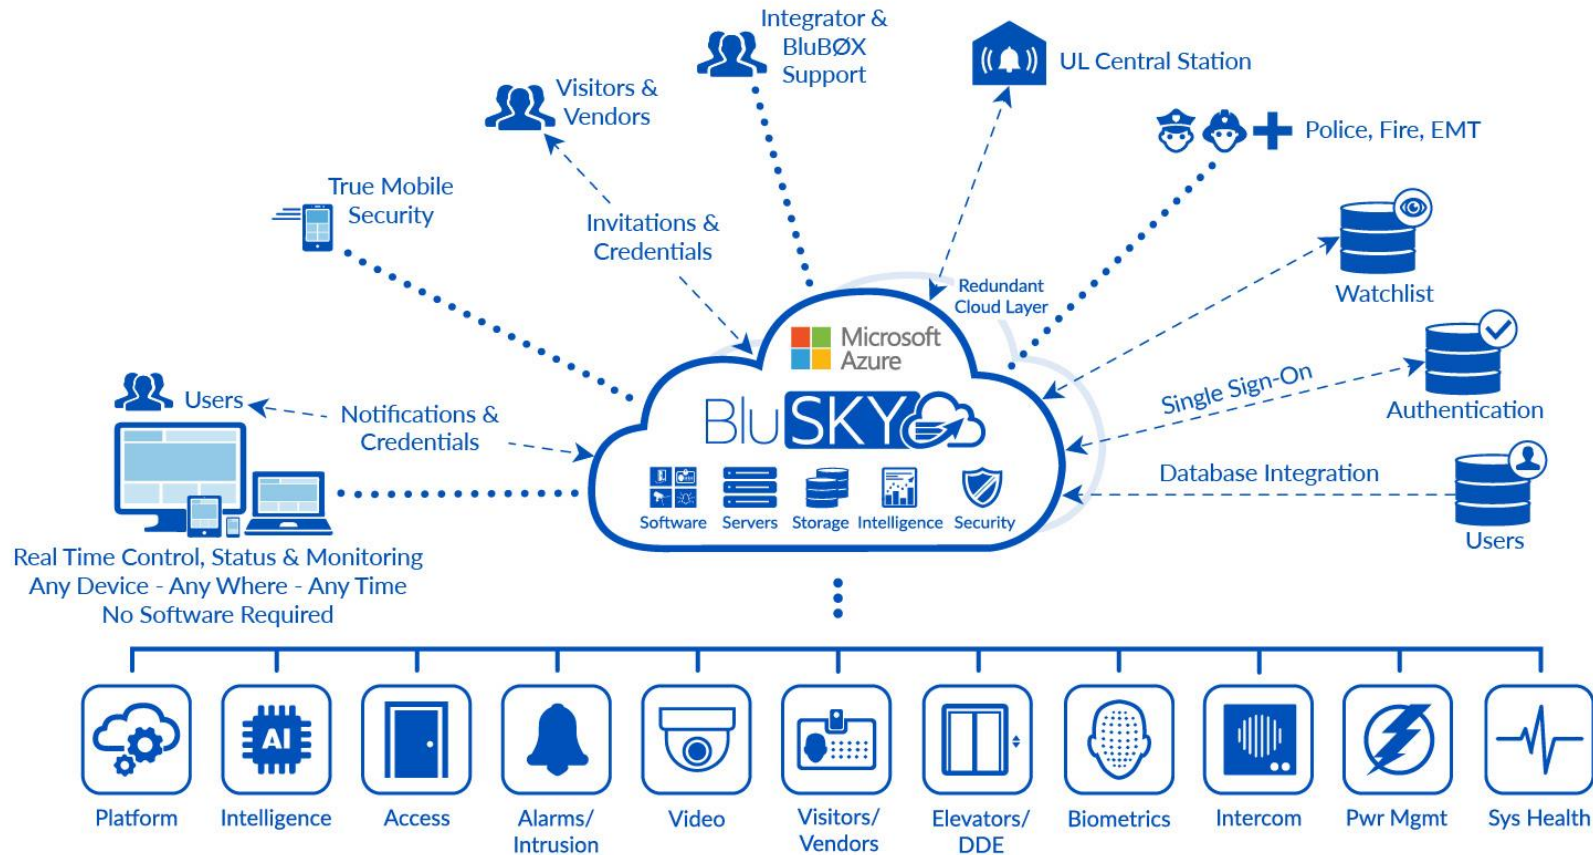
Integrator & BluBØX Support

UL Central Station

Visitors & Vendors

Police, Fire, EMT

True Mobile Security

Invitations & Credentials

Watchlist

Redundant Cloud Layer

Microsoft Azure

BluSKY

Users

Notifications & Credentials

Single Sign-On

Authentication

Database Integration

Software Servers Storage Intelligence Security

Users

Real Time Control, Status & Monitoring
Any Device - Any Where - Any Time
No Software Required

AI

Platform

Intelligence

Access

Alarms/ Intrusion

Video

Visitors/ Vendors

Elevators/ DDE

Biometrics

Intercom

Pwr Mgmt

Sys Health